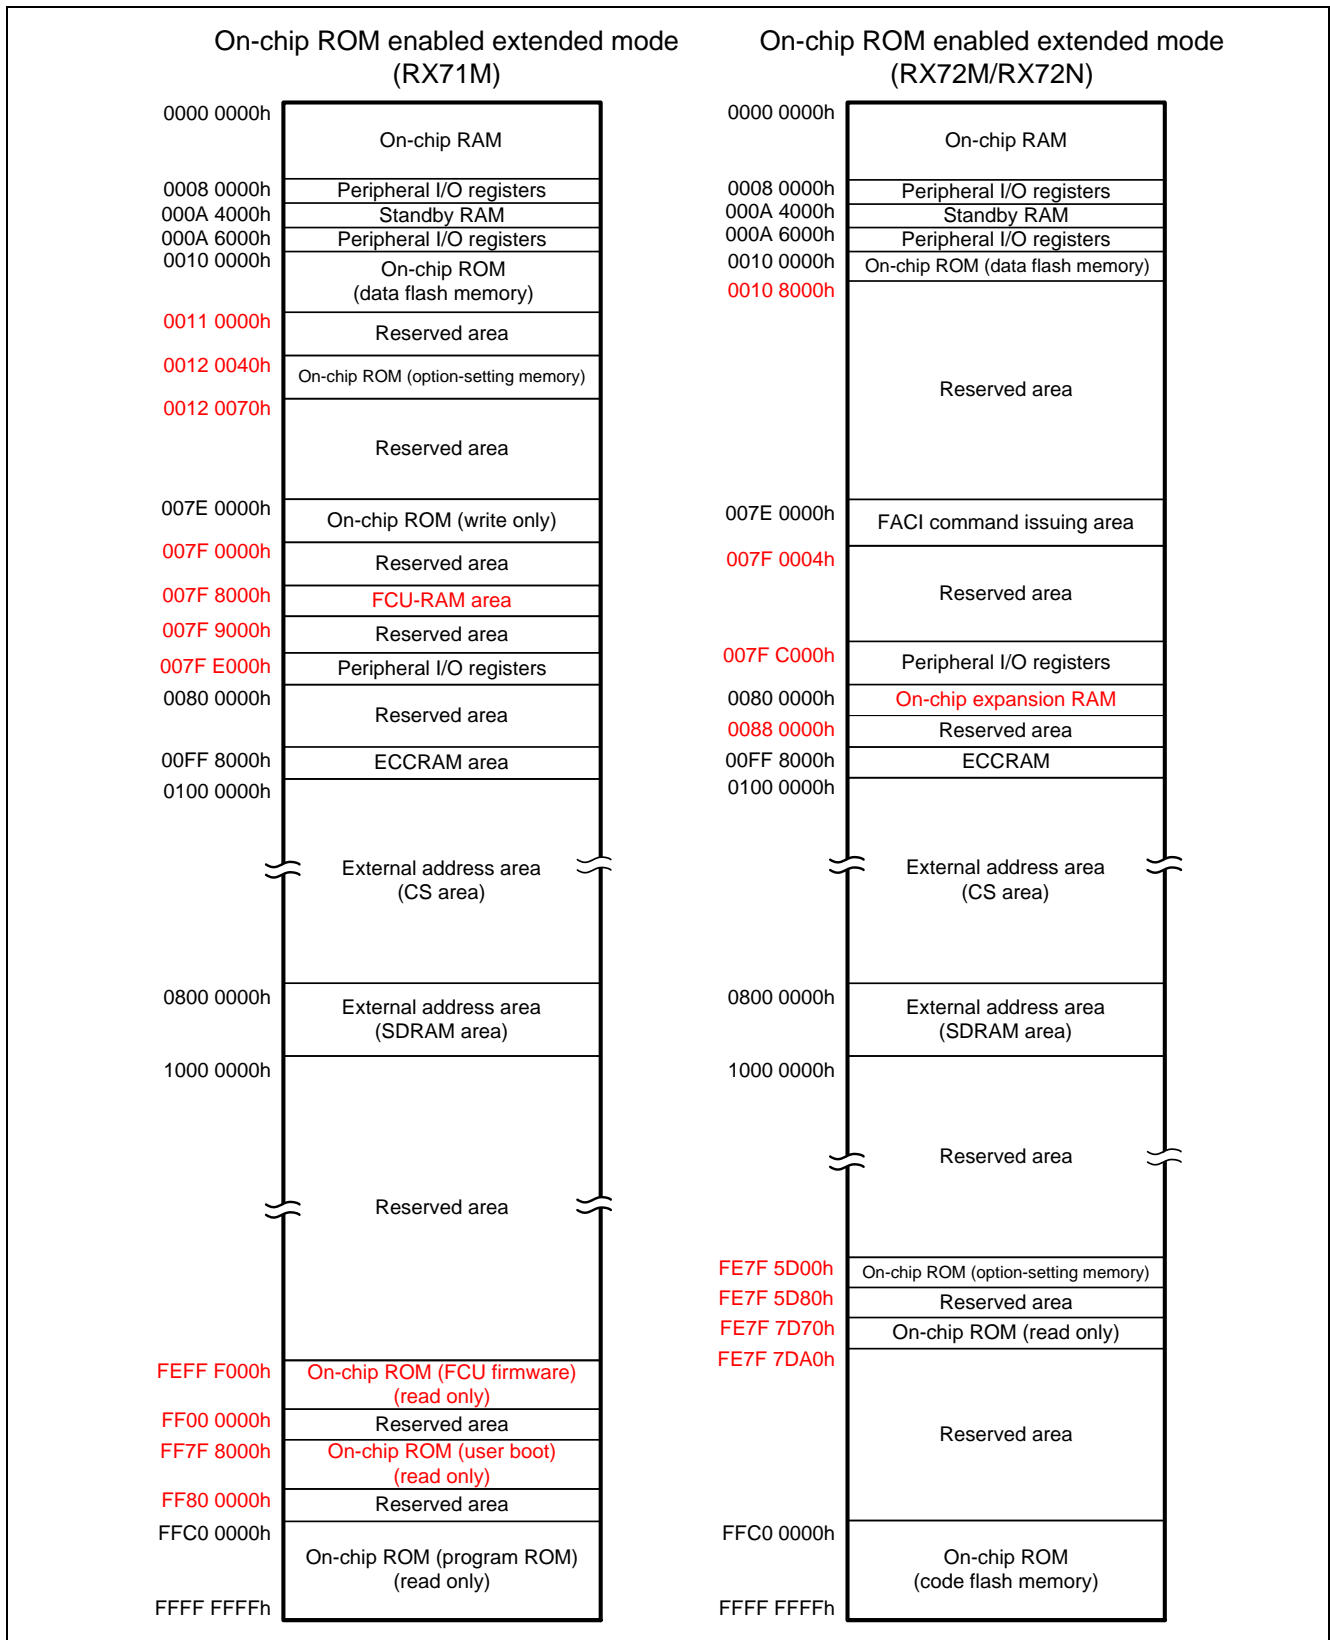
On-chip ROM enabled extended mode (RX71M)

0000 0000h
On-chip RAM
0008 0000h
Peripheral I/O registers
000A 4000h
Standby RAM
000A 6000h
Peripheral I/O registers
0010 0000h
On-chip ROM (data flash memory)
0011 0000h
Reserved area
0012 0040h
On-chip ROM (option-setting memory)
0012 0070h
Reserved area
007E 0000h
On-chip ROM (write only)
007F 0000h
Reserved area
007F 8000h
FCU-RAM area
007F 9000h
Reserved area
007F E000h
Peripheral I/O registers
0080 0000h
Reserved area
00FF 8000h
ECCRAM area
0100 0000h
External address area (CS area)
0800 0000h
External address area (SDRAM area)
1000 0000h
Reserved area
FEFF F000h
On-chip ROM (FCU firmware) (read only)
FF00 0000h
Reserved area
FF7F 8000h
On-chip ROM (user boot) (read only)
FF80 0000h
Reserved area
FFC0 0000h
On-chip ROM (program ROM) (read only)
FFFF FFFFh

On-chip ROM enabled extended mode (RX72M/RX72N)

0000 0000h
On-chip RAM
0008 0000h
Peripheral I/O registers
000A 4000h
Standby RAM
000A 6000h
Peripheral I/O registers
0010 0000h
On-chip ROM (data flash memory)
0010 8000h
Reserved area
007E 0000h
FACI command issuing area
007F 0004h
Reserved area
007F C000h
Peripheral I/O registers
0080 0000h
On-chip expansion RAM
0088 0000h
Reserved area
00FF 8000h
ECCRAM
0100 0000h
External address area (CS area)
0800 0000h
External address area (SDRAM area)
1000 0000h
Reserved area
FE7F 5D00h
On-chip ROM (option-setting memory)
FE7F 5D80h
Reserved area
FE7F 7D70h
On-chip ROM (read only)
FE7F 7DA0h
Reserved area
FFC0 0000h
On-chip ROM (code flash memory)
FFFF FFFFh